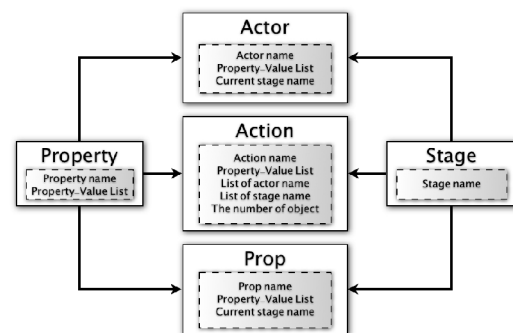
Actor
Actor name
Property-Value List
Current stage name

Property
Property name
Property-Value List

Action
Action name
Property-Value List
List of actor name
List of stage name
The number of object

Stage
Stage name

Prop
Prop name
Property-Value List
Current stage name